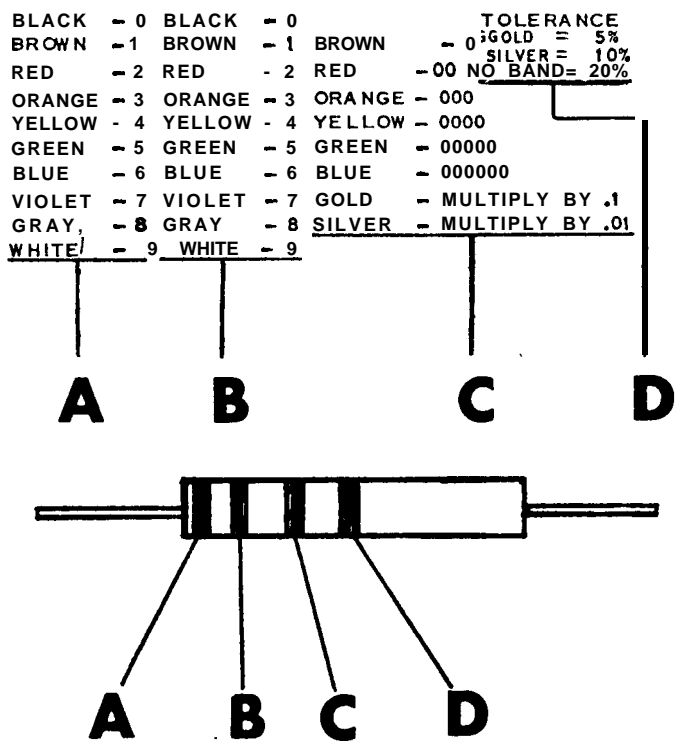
| | | |
|---|---|---|
| BLACK - 0 | BLACK - 0 | |
| BROWN - 1 | BROWN - 1 | BROWN - 0 |
| RED - 2 | RED - 2 | RED - 00 |
| ORANGE - 3 | ORANGE - 3 | ORANGE - 000 |
| YELLOW - 4 | YELLOW - 4 | YELLOW - 0000 |
| GREEN - 5 | GREEN - 5 | GREEN - 00000 |
| BLUE - 6 | BLUE - 6 | BLUE - 000000 |
| VIOLET - 7 | VIOLET - 7 | GOLD - MULTIPLY BY .1 |
| GRAY, - 8 | GRAY - 8 | SILVER - MULTIPLY BY .01 |
| WHITE - 9 | WHITE - 9 | |

TOLERANCE
GOLD = 5%
SILVER = 10%
NO BAND= 20%

A B C D

A B C D